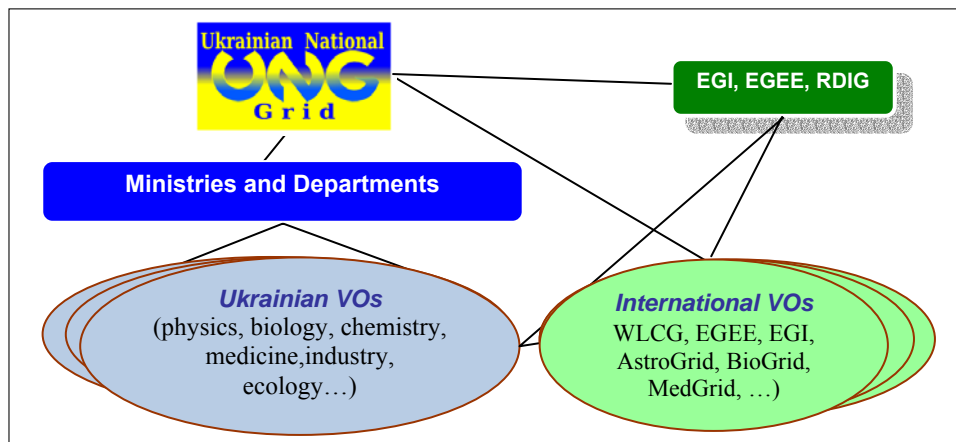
Ukrainian National
UNG
Grid

EGI, EGEE, RDIG

Ministries and Departments

Ukrainian VOs
(physics, biology, chemistry, medicine,industry, ecology…)

International VOs
WLCG, EGEE, EGI, AstroGrid, BioGrid, MedGrid, …)